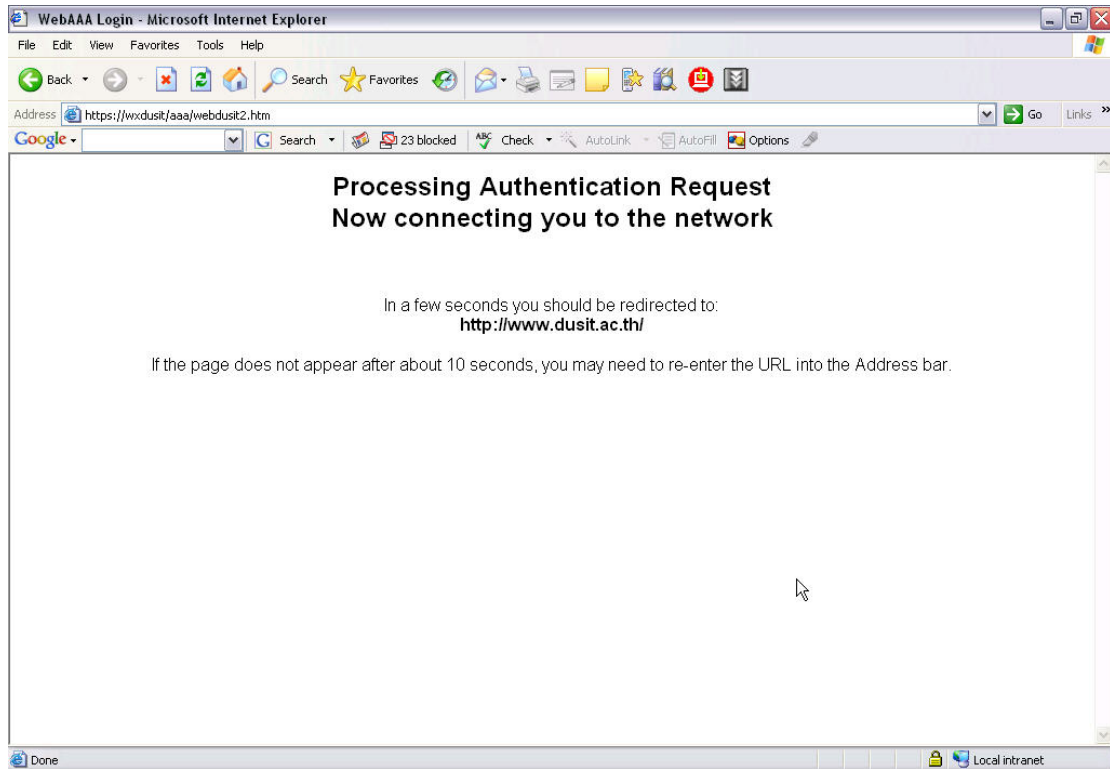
WebAAA Login - Microsoft Internet Explorer

File Edit View Favorites Tools Help

Back Search Favorites

Address https://wxdusit/aaa/webdusit2.htm Go Links

Google Search 23 blocked Check AutoLink AutoFill Options

Processing Authentication Request
Now connecting you to the network

In a few seconds you should be redirected to:
http://www.dusit.ac.th/

If the page does not appear after about 10 seconds, you may need to re-enter the URL into the Address bar.

Done Local intranet